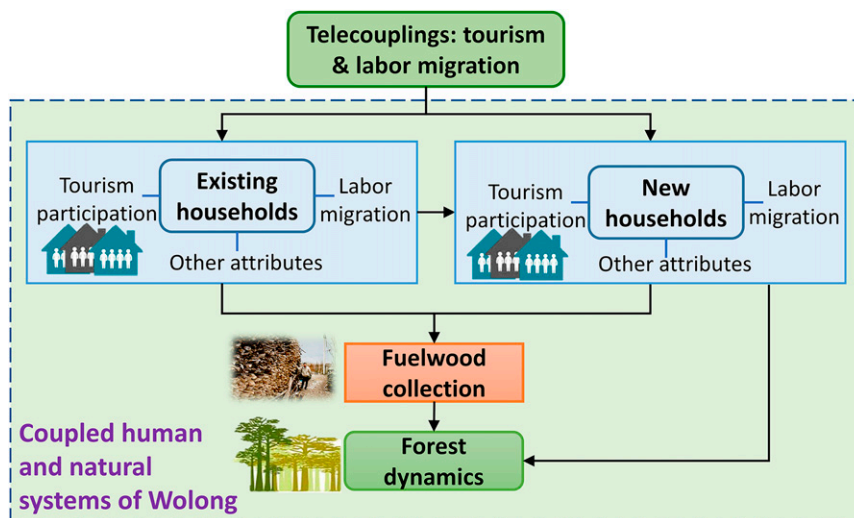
Telecouplings: tourism & labor migration

Tourism participation

Existing households

Labor migration

Other attributes

Tourism participation

New households

Labor migration

Other attributes

Fuelwood collection

Forest dynamics

Coupled human and natural systems of Wolong